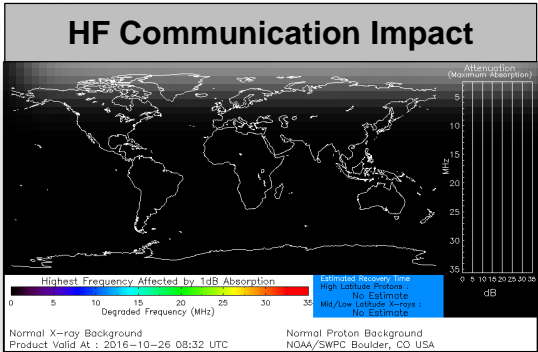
HF Communication Impact

Attenuation
(Maximum Absorption)

5
10
15
20
25
30
35

MHz

0 5 10 15 20 25 30 35
dB

Highest Frequency Affected by 1dB Absorption
0 5 10 15 20 25 30 35
Degraded Frequency (MHz)

Estimated Recovery Time
High Latitude Protons :
No Estimate
Mid/Low Latitude X-rays :
No Estimate

Normal X-ray Background
Product Valid At : 2016-10-26 08:32 UTC

Normal Proton Background
NOAA/SWPC Boulder, CO USA